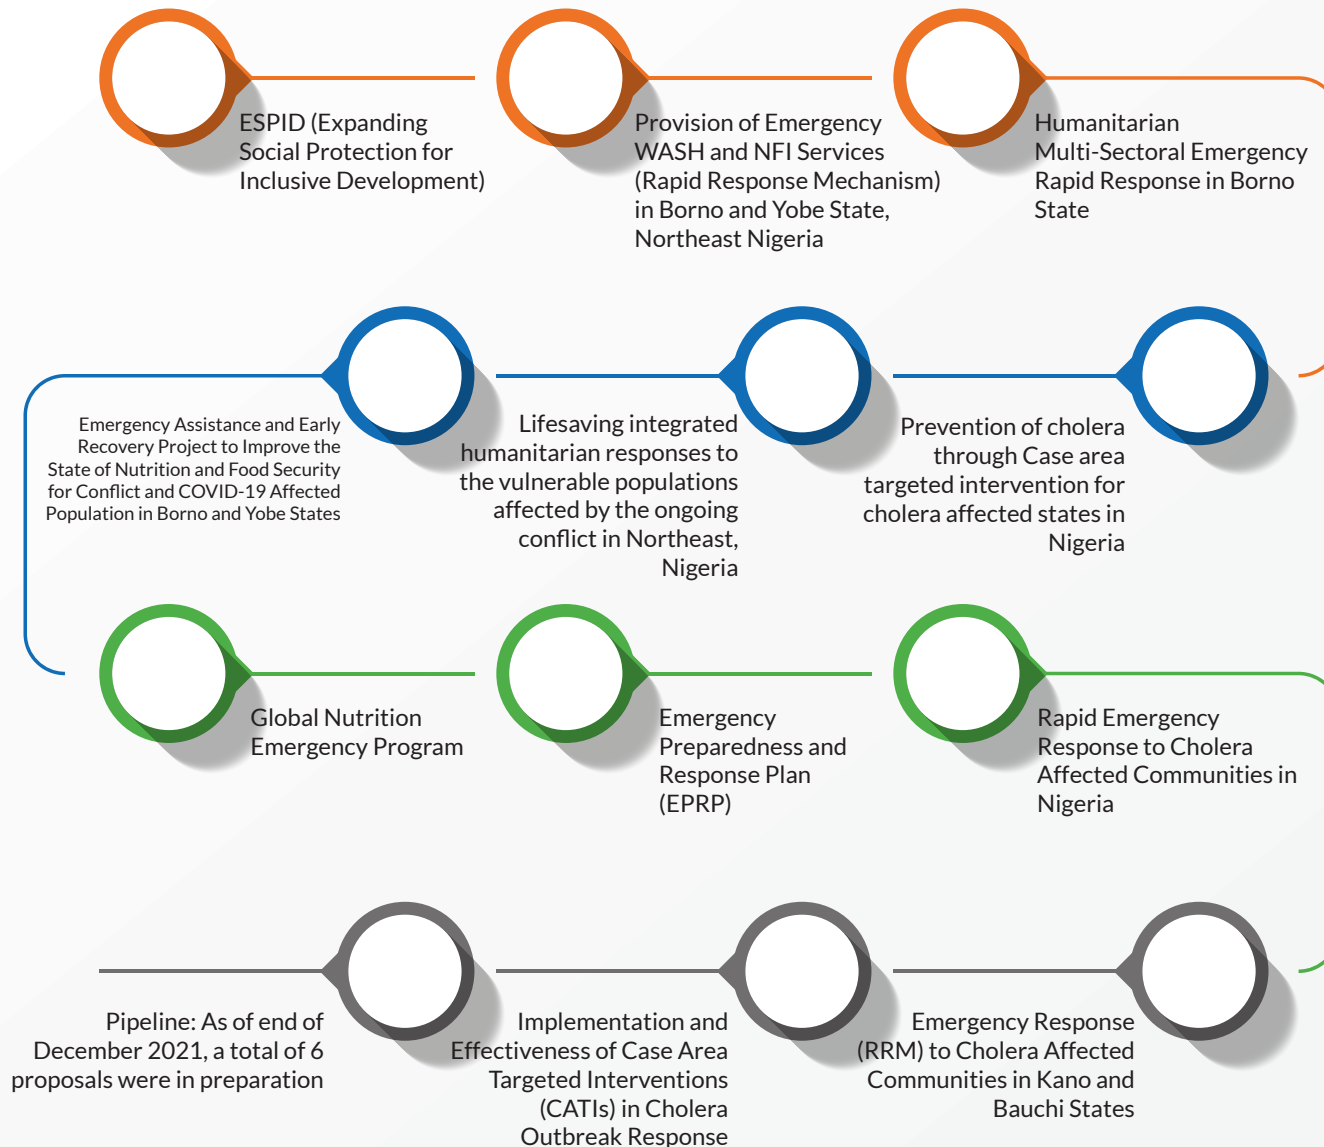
ESPID (Expanding Social Protection for Inclusive Development)

Provision of Emergency WASH and NFI Services (Rapid Response Mechanism) in Borno and Yobe State, Northeast Nigeria

Humanitarian Multi-Sectoral Emergency Rapid Response in Borno State

Emergency Assistance and Early Recovery Project to Improve the State of Nutrition and Food Security for Conflict and COVID-19 Affected Population in Borno and Yobe States

Lifesaving integrated humanitarian responses to the vulnerable populations affected by the ongoing conflict in Northeast, Nigeria

Prevention of cholera through Case area targeted intervention for cholera affected states in Nigeria

Global Nutrition Emergency Program

Emergency Preparedness and Response Plan (EPRP)

Rapid Emergency Response to Cholera Affected Communities in Nigeria

Pipeline: As of end of December 2021, a total of 6 proposals were in preparation

Implementation and Effectiveness of Case Area Targeted Interventions (CATIs) in Cholera Outbreak Response

Emergency Response (RRM) to Cholera Affected Communities in Kano and Bauchi States